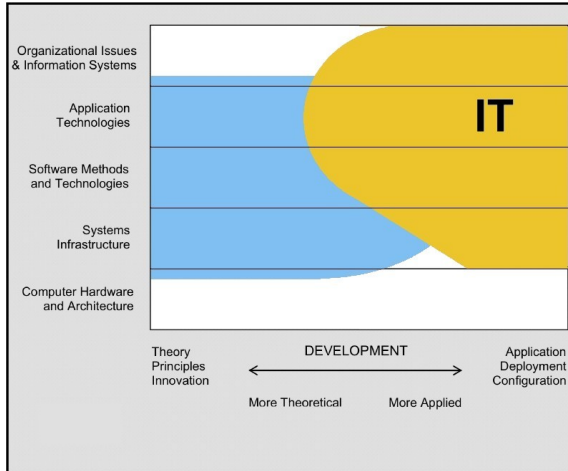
Organizational Issues & Information Systems

Application Technologies

Software Methods and Technologies

Systems Infrastructure

Computer Hardware and Architecture

IT

Theory
Principles
Innovation

DEVELOPMENT

Application
Deployment
Configuration

More Theoretical

More Applied